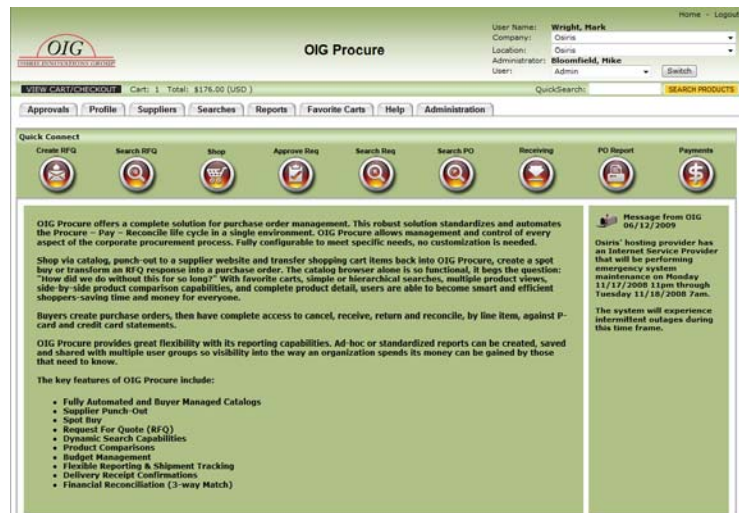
Home - Logout

OIG
OSIRIS INNOVATIONS GROUP

OIG Procure

User Name: Wright, Mark
Company: Osiris
Location: Osiris
Administrator: Bloomfield, Mike
User: Admin
Switch

VIEW CART/CHECKOUT Cart: 1 Total: $176.00 (USD)
QuickSearch: SEARCH PRODUCTS

Approvals | Profile | Suppliers | Searches | Reports | Favorite Carts | Help | Administration

Quick Connect
Create RFQ | Search RFQ | Shop | Approve Req | Search Req | Search PO | Receiving | PO Report | Payments

OIG Procure offers a complete solution for purchase order management. This robust solution standardizes and automates the Procure – Pay – Reconcile life cycle in a single environment. OIG Procure allows management and control of every aspect of the corporate procurement process. Fully configurable to meet specific needs, no customization is needed.

Shop via catalog, punch-out to a supplier website and transfer shopping cart items back into OIG Procure, create a spot buy or transform an RFQ response into a purchase order. The catalog browser alone is so functional, it begs the question: "How did we do without this for so long?" With favorite carts, simple or hierarchical searches, multiple product views, side-by-side product comparison capabilities, and complete product detail, users are able to become smart and efficient shoppers-saving time and money for everyone.

Buyers create purchase orders, then have complete access to cancel, receive, return and reconcile, by line item, against P-card and credit card statements.

OIG Procure provides great flexibility with its reporting capabilities. Ad-hoc or standardized reports can be created, saved and shared with multiple user groups so visibility into the way an organization spends its money can be gained by those that need to know.

The key features of OIG Procure include:

- Fully Automated and Buyer Managed Catalogs
- Supplier Punch-Out
- Spot Buy
- Request For Quote (RFQ)
- Dynamic Search Capabilities
- Product Comparisons
- Budget Management
- Flexible Reporting & Shipment Tracking
- Delivery Receipt Confirmations
- Financial Reconciliation (3-way Match)

Message from OIG 06/12/2009

Osiris' hosting provider has an Internet Service Provider that will be performing emergency system maintenance on Monday 11/17/2008 11pm through Tuesday 11/18/2008 7am.

The system will experience intermittent outages during this time frame.